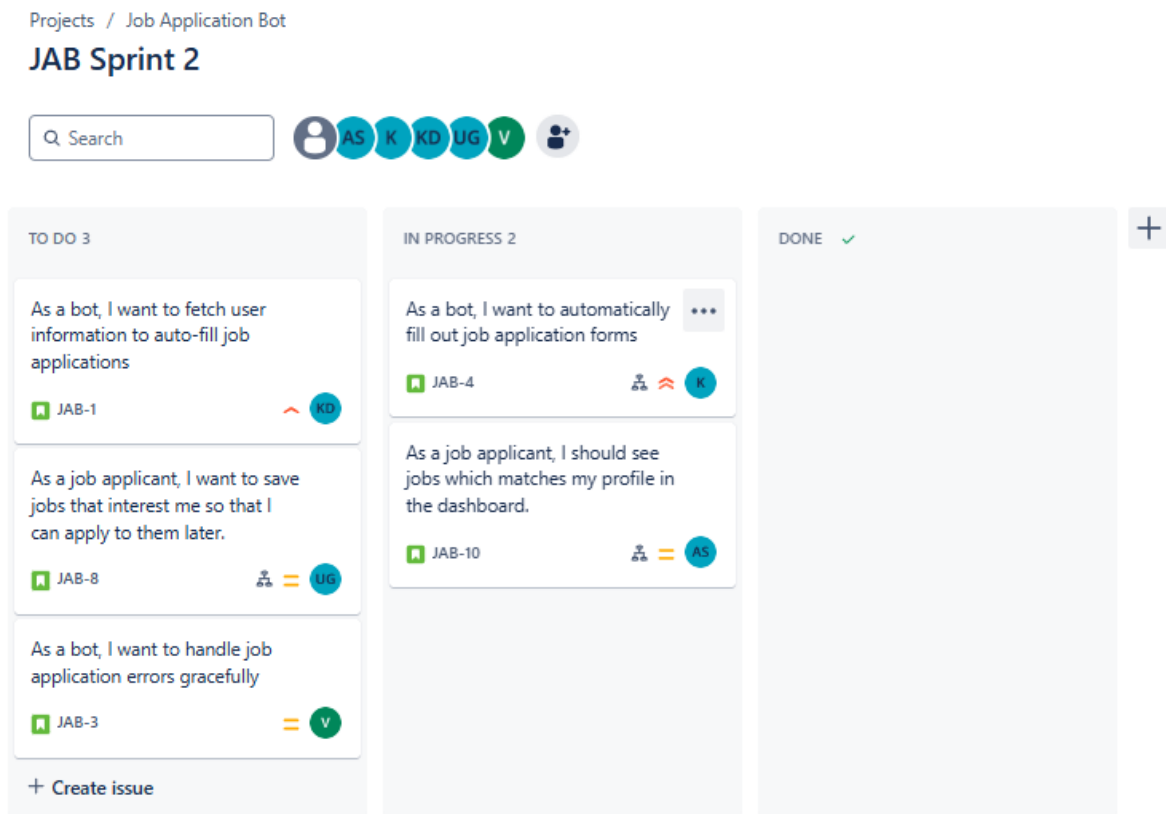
Projects / Job Application Bot

JAB Sprint 2

Search

AS K KD UG V

TO DO 3

As a bot, I want to fetch user information to auto-fill job applications

JAB-1 KD

As a job applicant, I want to save jobs that interest me so that I can apply to them later.

JAB-8 UG

As a bot, I want to handle job application errors gracefully

JAB-3 V

+ Create issue

IN PROGRESS 2

As a bot, I want to automatically fill out job application forms

•••

JAB-4 K

As a job applicant, I should see jobs which matches my profile in the dashboard.

JAB-10 AS

DONE ✓

+